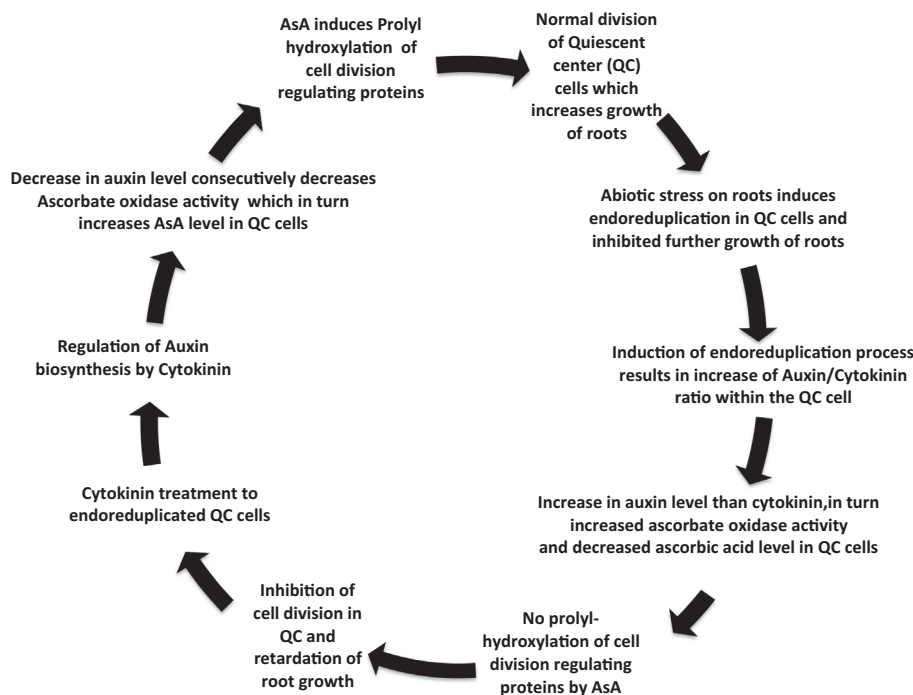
AsA induces Prolyl hydroxylation of cell division regulating proteins

Normal division of Quiescent center (QC) cells which increases growth of roots

Abiotic stress on roots induces endoreduplication in QC cells and inhibited further growth of roots

Induction of endoreduplication process results in increase of Auxin/Cytokinin ratio within the QC cell

Increase in auxin level than cytokinin,in turn increased ascorbate oxidase activity and decreased ascorbic acid level in QC cells

No prolyl-hydroxylation of cell division regulating proteins by AsA

Inhibition of cell division in QC and retardation of root growth

Cytokinin treatment to endoreduplicated QC cells

Regulation of Auxin biosynthesis by Cytokinin

Decrease in auxin level consecutively decreases Ascorbate oxidase activity which in turn increases AsA level in QC cells